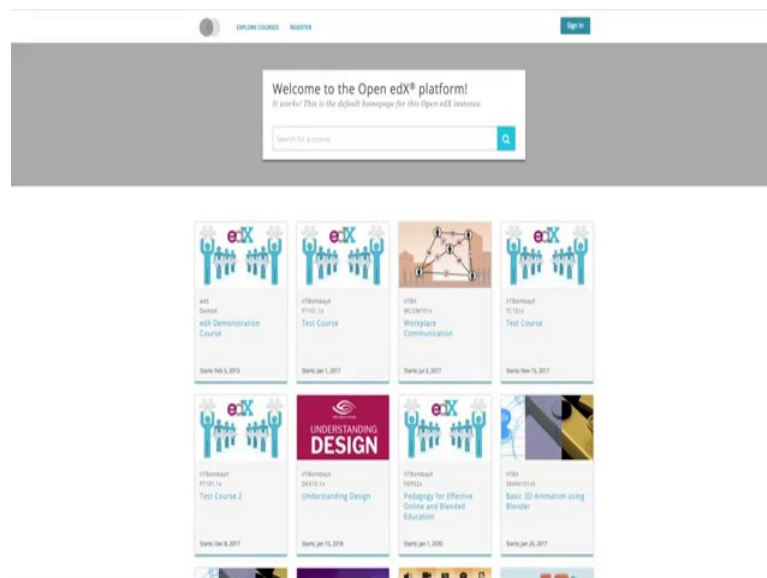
EXPLORE COURSES REGISTER

Sign in

Welcome to the Open edX® platform!

It works! This is the default homepage for this Open edX instance.

Search for a course

edX

edX
DemoX
edX Demonstration Course
Starts: Feb 5, 2013

edX

IITBombayX
FT101.1x
Test Course
Starts: Jan 1, 2017

IITBX
WCOM101x
Workplace Communication
Starts: Jul 3, 2017

edX

IITBombayX
TC101x
Test Course
Starts: Nov 15, 2017

edX

IITBombayX
FT101.1x
Test Course 2
Starts: Dec 8, 2017

UNDERSTANDING DESIGN

IITBombayX
DE415.1x
Understanding Design
Starts: Jan 15, 2018

edX

IITBombayX
PDPE0x
Pedagogy for Effective Online and Blended Education
Starts: Jan 1, 2030

IITBX
SKANI101x5
Basic 3D Animation using Blender
Starts: Jan 26, 2017